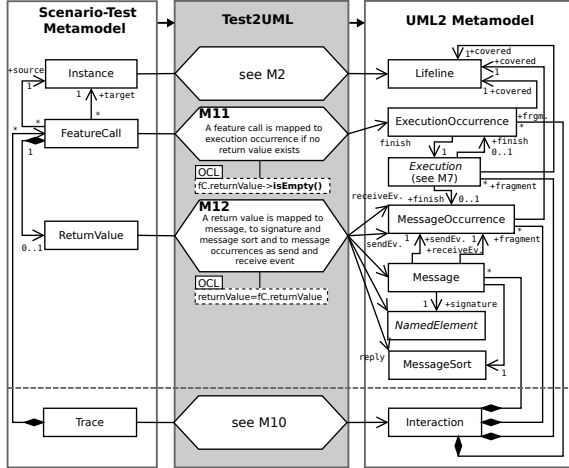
Scenario-Test Metamodel

Test2UML

UML2 Metamodel

+source

Instance

1

+target

*

*

FeatureCall

1

*

ReturnValue

0..1

Trace

see M2

M11

A feature call is mapped to execution occurrence if no return value exists

OCL

fC.returnValue->isEmpty()

M12

A return value is mapped to message, to signature and message sort and to message occurrences as send and receive event

OCL

returnValue=fC.returnValue

see M10

1 +covered

+covered

Lifeline

1 +covered

ExecutionOccurrence

+frgm.

*

finish

1

+finish

0..1

Execution (see M7)

* +fragment

receiveEv.

+finish

0..1

MessageOccurrence

sendEv.

1

+sendEv.

+receiveEv.

+fragment

Message

*

1

+signature

NamedElement

reply

MessageSort

1

Interaction